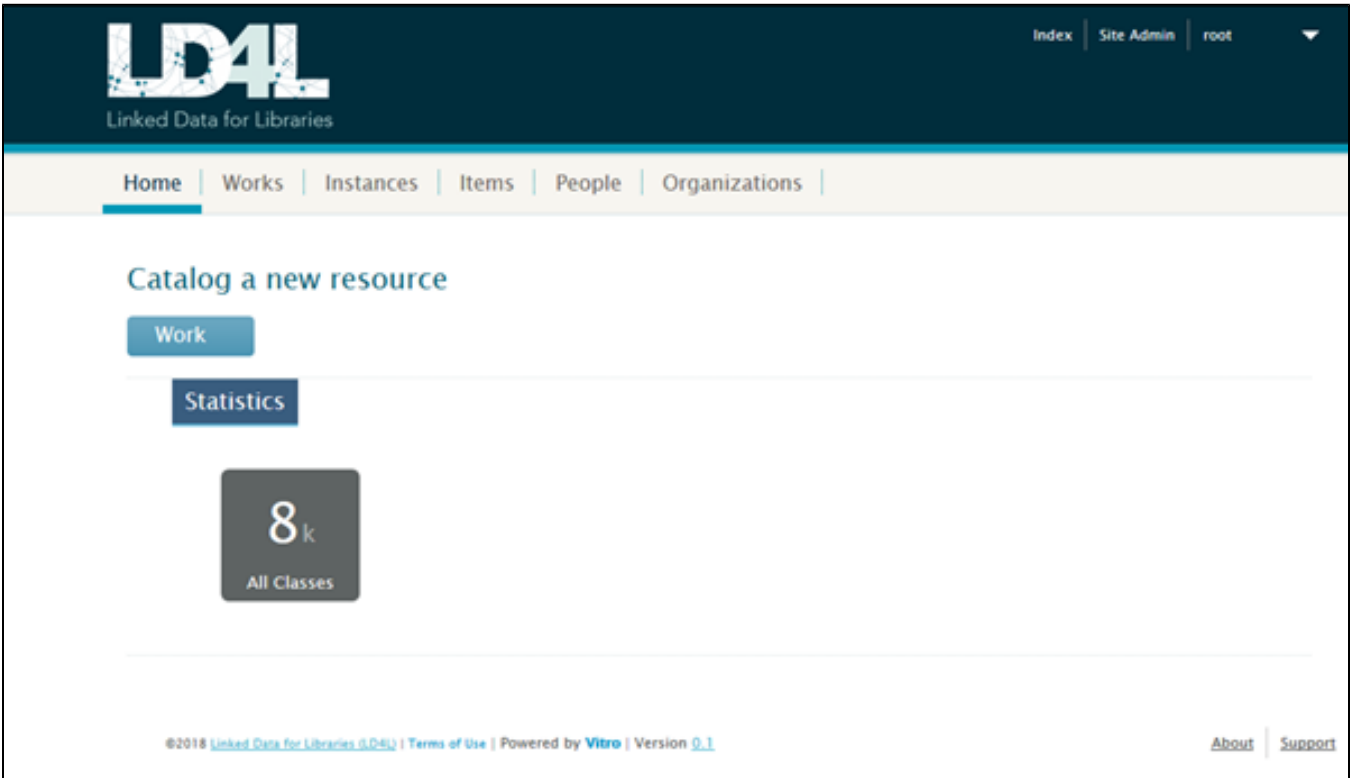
LD4L
Linked Data for Libraries

Index | Site Admin | root

Home | Works | Instances | Items | People | Organizations

Catalog a new resource

Work

Statistics

8k
All Classes

©2018 Linked Data for Libraries (LD4L) | Terms of Use | Powered by Vitro | Version 0.1

About | Support